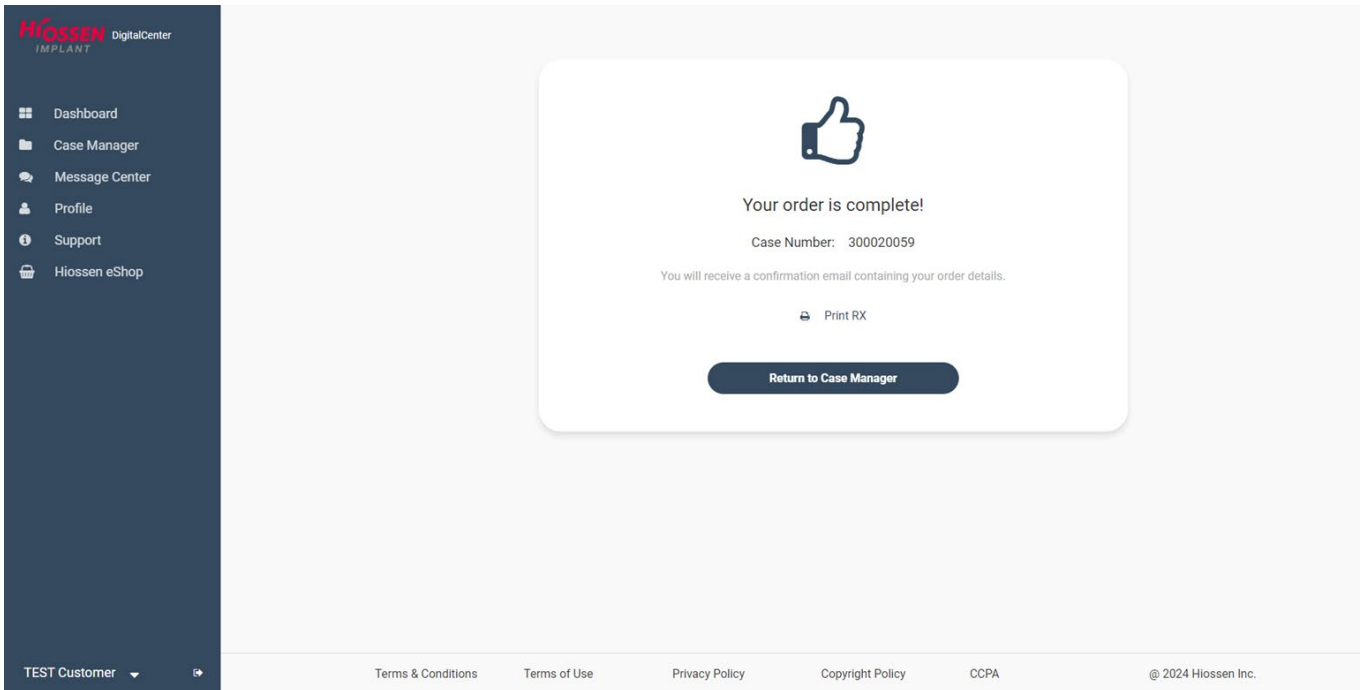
HIOSSEN DigitalCenter
IMPLANT

Dashboard
Case Manager
Message Center
Profile
Support
Hiossen eShop

Your order is complete!

Case Number: 300020059

You will receive a confirmation email containing your order details.

Print RX

Return to Case Manager

TEST Customer

Terms & Conditions
Terms of Use
Privacy Policy
Copyright Policy
CCPA
@ 2024 Hiossen Inc.